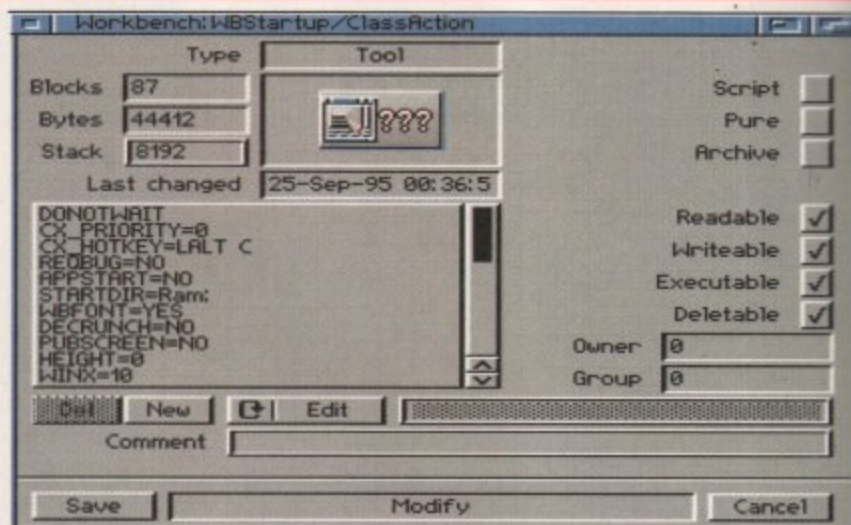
Workbench:WBStartup/ClassAction

Type Tool

Blocks 87
Bytes 44412
Stack 8192

???

Last changed 25-Sep-95 00:36:5

DONOTWAIT
CX_PRIORITY=0
CX_HOTKEY=LALT C
REQBUG=NO
APPSTART=NO
STARTDIR=Ram:
WBFONT=YES
DECRUNCH=NO
PUBSCREEN=NO
HEIGHT=0
WINX=10

Script
Pure
Archive

Readable ✓
Writeable ✓
Executable ✓
Deletable ✓

Owner 0
Group 0

Del New Edit

Comment

Save Modify Cancel